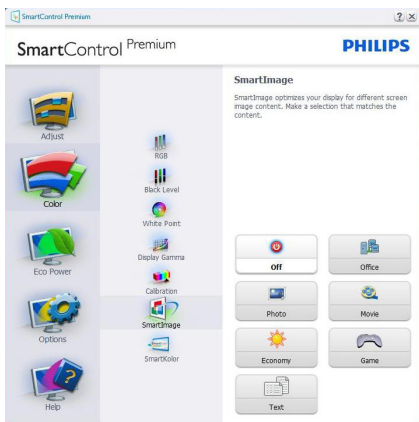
SmartControl Premium

?

SmartControl Premium

PHILIPS

Adjust

Color

Eco Power

Options

Help

RGB

Black Level

White Point

Display Gamma

Calibration

SmartImage

SmartKolor

SmartImage

SmartImage optimizes your display for different screen image content. Make a selection that matches the content.

Off

Office

Photo

Movie

Economy

Game

Text